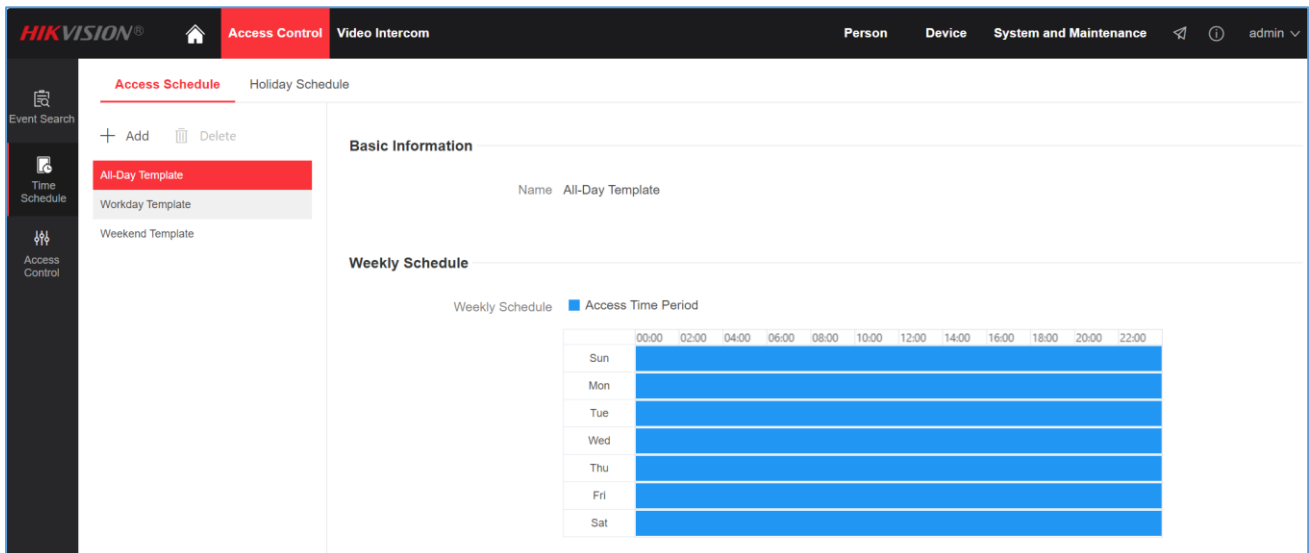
HIKVISION®
Access Control
Video Intercom
Person
Device
System and Maintenance
admin

Event Search
Time Schedule
Access Control

Access Schedule
Holiday Schedule

+ Add
Delete

All-Day Template
Workday Template
Weekend Template

Basic Information

Name All-Day Template

Weekly Schedule

Weekly Schedule
Access Time Period

| | 00:00 | 02:00 | 04:00 | 06:00 | 08:00 | 10:00 | 12:00 | 14:00 | 16:00 | 18:00 | 20:00 | 22:00 |
|---|---|---|---|---|---|---|---|---|---|---|---|---|
| Sun | | | | | | | | | | | | |
| Mon | | | | | | | | | | | | |
| Tue | | | | | | | | | | | | |
| Wed | | | | | | | | | | | | |
| Thu | | | | | | | | | | | | |
| Fri | | | | | | | | | | | | |
| Sat | | | | | | | | | | | | |